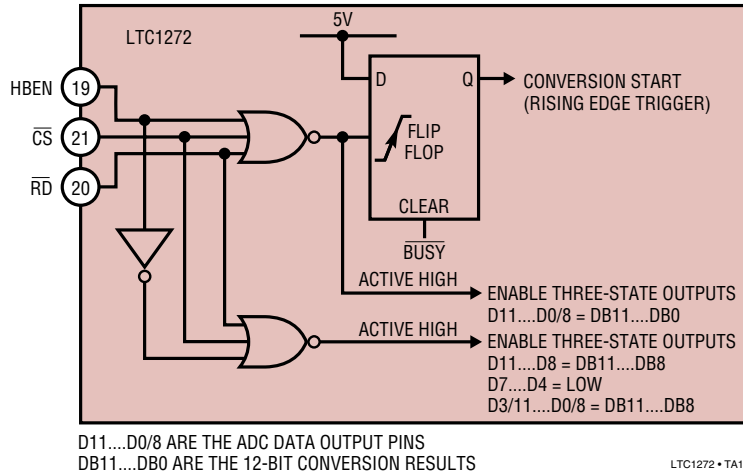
LTC1272

5V

HBEN 19

$\overline{CS}$ 21

$\overline{RD}$ 20

D

Q

CONVERSION START (RISING EDGE TRIGGER)

FLIP FLOP

CLEAR

$\overline{BUSY}$

ACTIVE HIGH

ENABLE THREE-STATE OUTPUTS
D11....D0/8 = DB11....DB0

ACTIVE HIGH

ENABLE THREE-STATE OUTPUTS
D11....D8 = DB11....DB8
D7....D4 = LOW
D3/11....D0/8 = DB11....DB8

D11....D0/8 ARE THE ADC DATA OUTPUT PINS
DB11....DB0 ARE THE 12-BIT CONVERSION RESULTS

LTC1272 • TA1